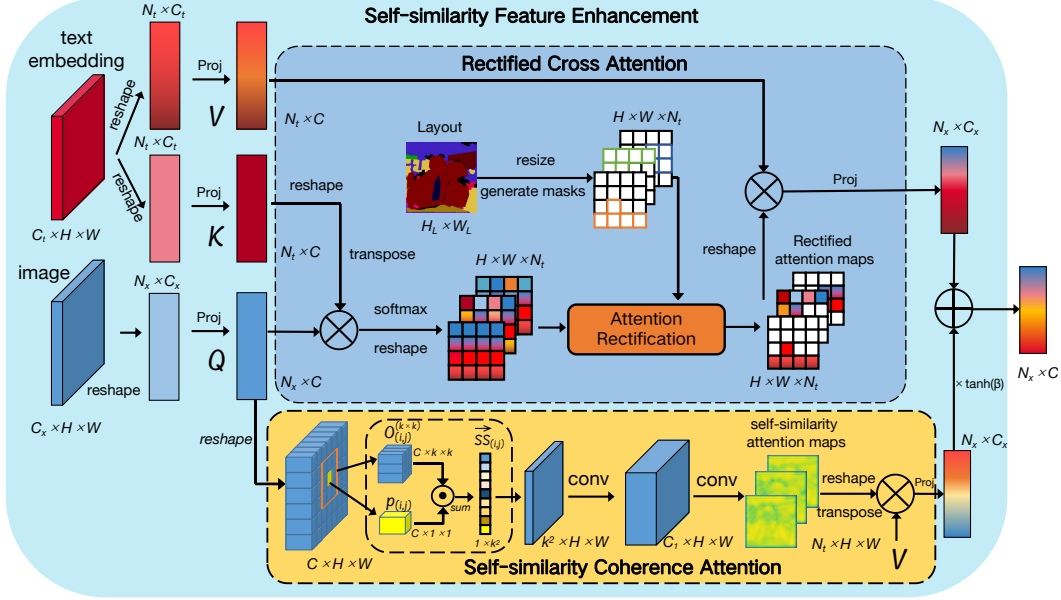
Self-similarity Feature Enhancement

text embedding

$C_t \times H \times W$

reshape

reshape

$N_t \times C_t$

$N_t \times C_t$

Proj

$V$

Proj

$K$

image

$C_x \times H \times W$

reshape

$N_x \times C_x$

Proj

$Q$

Rectified Cross Attention

$N_t \times C$

Layout

$H_L \times W_L$

resize

generate masks

$H \times W \times N_t$

reshape

$N_t \times C$

transpose

$H \times W \times N_t$

softmax

reshape

$N_x \times C$

Attention Rectification

reshape

Rectified attention maps

$H \times W \times N_t$

Proj

$N_x \times C_x$

$N_x \times C$

$\times$ tanh(β)

reshape

$O_{(i,j)}^{(k \times k)}$

$C \times k \times k$

$p_{(i,j)}$

$C \times 1 \times 1$

sum

$\overrightarrow{SS_{(i,j)}}$

$1 \times k^2$

$C \times H \times W$

$k^2 \times H \times W$

conv

$C_t \times H \times W$

conv

self-similarity attention maps

reshape

transpose

$N_t \times H \times W$

Proj

$V$

$N_x \times C_x$

Self-similarity Coherence Attention